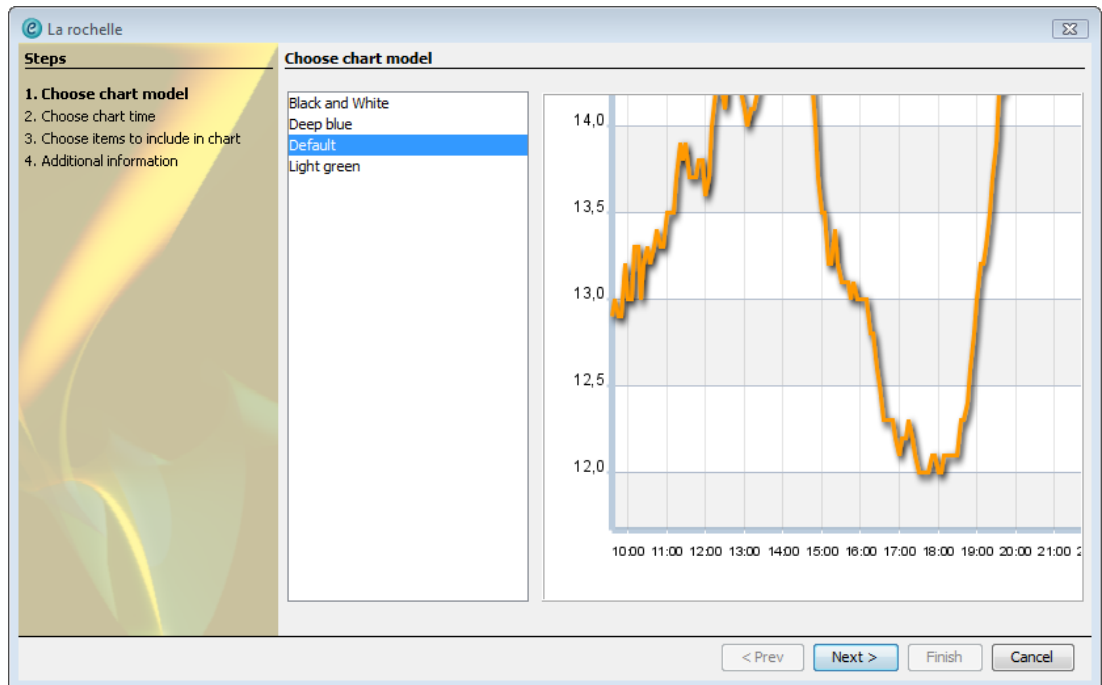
La rochelle

Steps

1. Choose chart model
2. Choose chart time
3. Choose items to include in chart
4. Additional information

Choose chart model

Black and White
Deep blue
Default
Light green

14,0
13,5
13,0
12,5
12,0

10:00 11:00 12:00 13:00 14:00 15:00 16:00 17:00 18:00 19:00 20:00 21:00 2

< Prev
Next >
Finish
Cancel